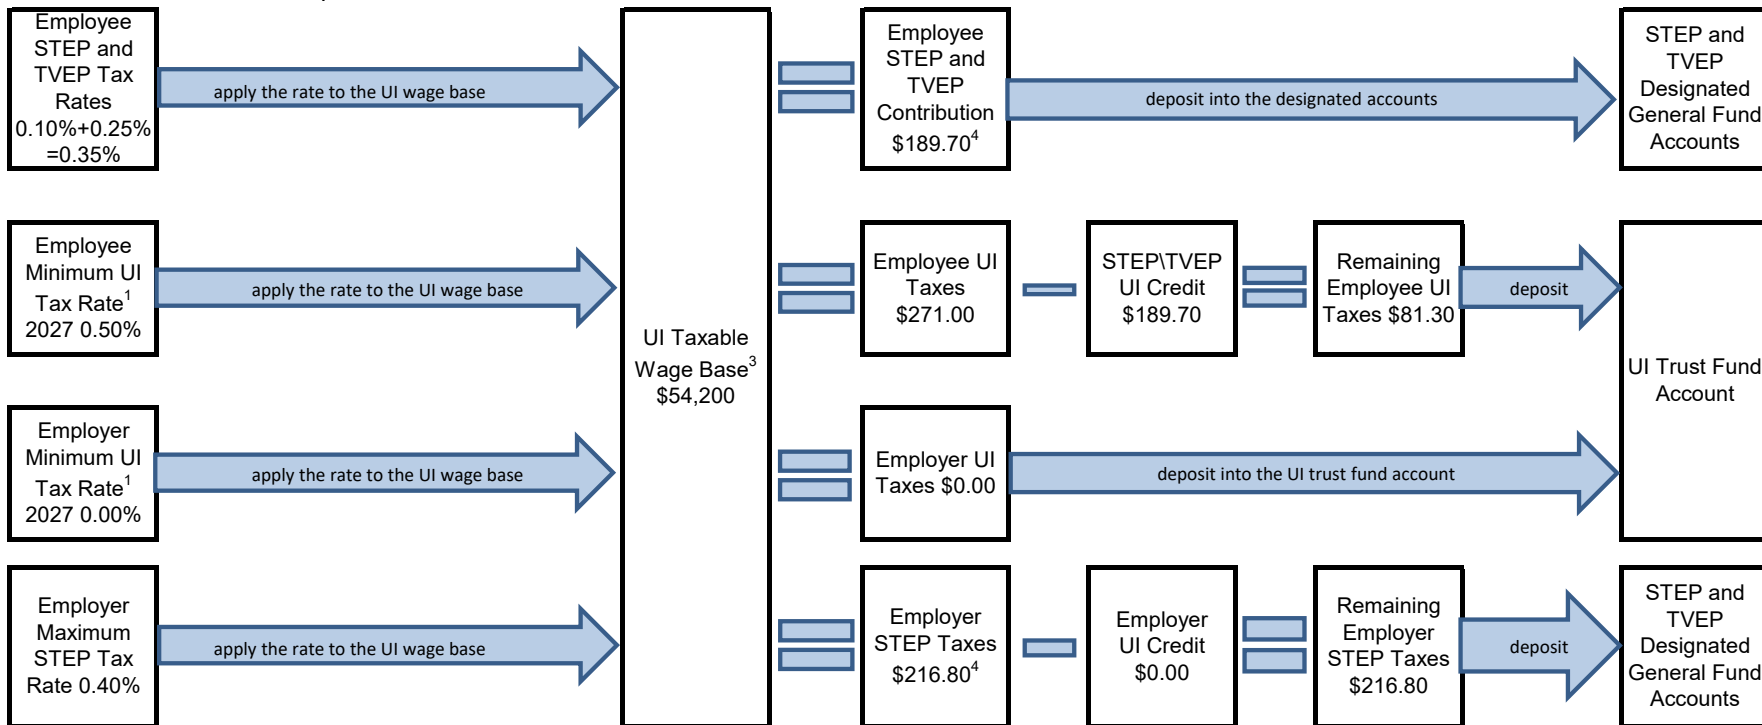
Employee STEP and TVEP Tax Rates 0.10%+0.25% =0.35%

apply the rate to the UI wage base

Employee Minimum UI Tax Rate$^1$ 2027 0.50%

apply the rate to the UI wage base

Employer Minimum UI Tax Rate$^1$ 2027 0.00%

apply the rate to the UI wage base

Employer Maximum STEP Tax Rate 0.40%

apply the rate to the UI wage base

UI Taxable Wage Base$^3$ $54,200

Employee STEP and TVEP Contribution $189.70$^4$

deposit into the designated accounts

STEP and TVEP Designated General Fund Accounts

Employee UI Taxes $271.00

STEP\TVEP UI Credit $189.70

Remaining Employee UI Taxes $81.30

deposit

UI Trust Fund Account

Employer UI Taxes $0.00

deposit into the UI trust fund account

Employer STEP Taxes $216.80$^4$

Employer UI Credit $0.00

Remaining Employer STEP Taxes $216.80

deposit

STEP and TVEP Designated General Fund Accounts